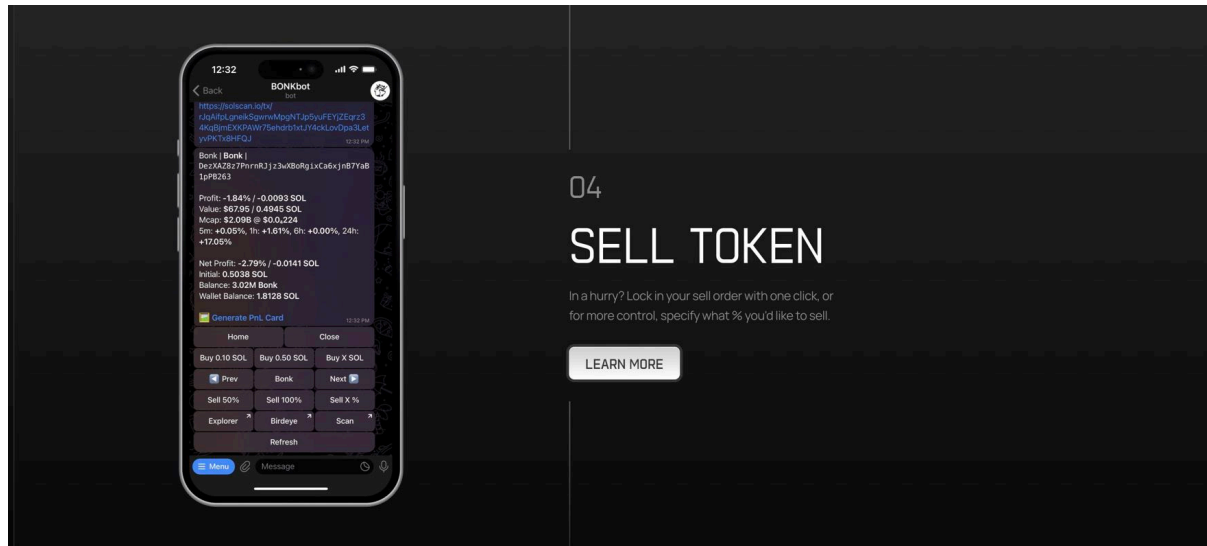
12:32

Back
BONKbot
bot

https://solscan.io/tx/rJqAifpLgneikSgwrwMpgNTJp5yuFEYjZEqrz34KqBjmEKKPAWr75ehdrb1xtJY4ckLovDpa3LetyvPKTx8HFQJ
12:32 PM

Bonk | Bonk |
DezXAZ8z7PnrnRJjz3wXBoRgixCa6xjnB7YaB1pPB263

Profit: -1.84% / -0.0093 SOL
Value: $67.95 / 0.4945 SOL
Mcap: $2.09B @ $0.0₄224
5m: +0.05%, 1h: +1.61%, 6h: +0.00%, 24h: +17.05%

Net Profit: -2.79% / -0.0141 SOL
Initial: 0.5038 SOL
Balance: 3.02M Bonk
Wallet Balance: 1.8128 SOL

Generate PnL Card
12:32 PM

| Home | | Close |
|---|---|---|
| Buy 0.10 SOL | Buy 0.50 SOL | Buy X SOL |
| Prev | Bonk | Next |
| Sell 50% | Sell 100% | Sell X % |
| Explorer | Birdeye | Scan |
| Refresh | | |

Menu
Message

04

SELL TOKEN

In a hurry? Lock in your sell order with one click, or for more control, specify what % you'd like to sell.

LEARN MORE